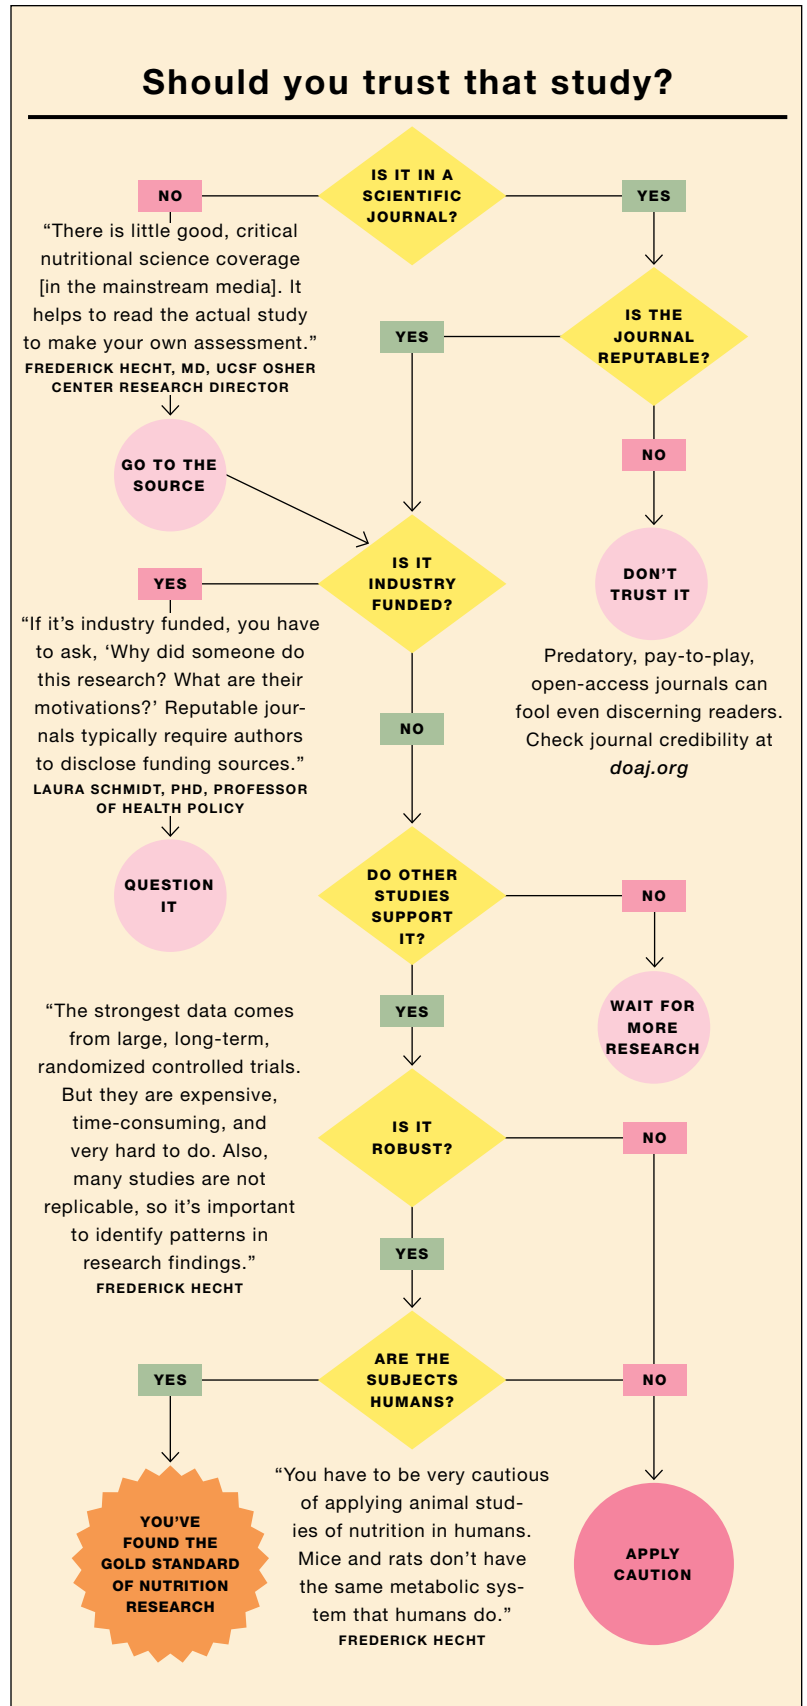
Should you trust that study?

IS IT IN A SCIENTIFIC JOURNAL?

NO

"There is little good, critical nutritional science coverage [in the mainstream media]. It helps to read the actual study to make your own assessment."
FREDERICK HECHT, MD, UCSF OSHER CENTER RESEARCH DIRECTOR

GO TO THE SOURCE

YES

IS THE JOURNAL REPUTABLE?

YES

NO

DON'T TRUST IT

Predatory, pay-to-play, open-access journals can fool even discerning readers. Check journal credibility at doaj.org

IS IT INDUSTRY FUNDED?

YES

"If it's industry funded, you have to ask, 'Why did someone do this research? What are their motivations?' Reputable journals typically require authors to disclose funding sources."
LAURA SCHMIDT, PHD, PROFESSOR OF HEALTH POLICY

QUESTION IT

NO

DO OTHER STUDIES SUPPORT IT?

NO

WAIT FOR MORE RESEARCH

YES

"The strongest data comes from large, long-term, randomized controlled trials. But they are expensive, time-consuming, and very hard to do. Also, many studies are not replicable, so it's important to identify patterns in research findings."
FREDERICK HECHT

IS IT ROBUST?

NO

YES

ARE THE SUBJECTS HUMANS?

YES

NO

YOU'VE FOUND THE GOLD STANDARD OF NUTRITION RESEARCH

"You have to be very cautious of applying animal studies of nutrition in humans. Mice and rats don't have the same metabolic system that humans do."
FREDERICK HECHT

APPLY CAUTION